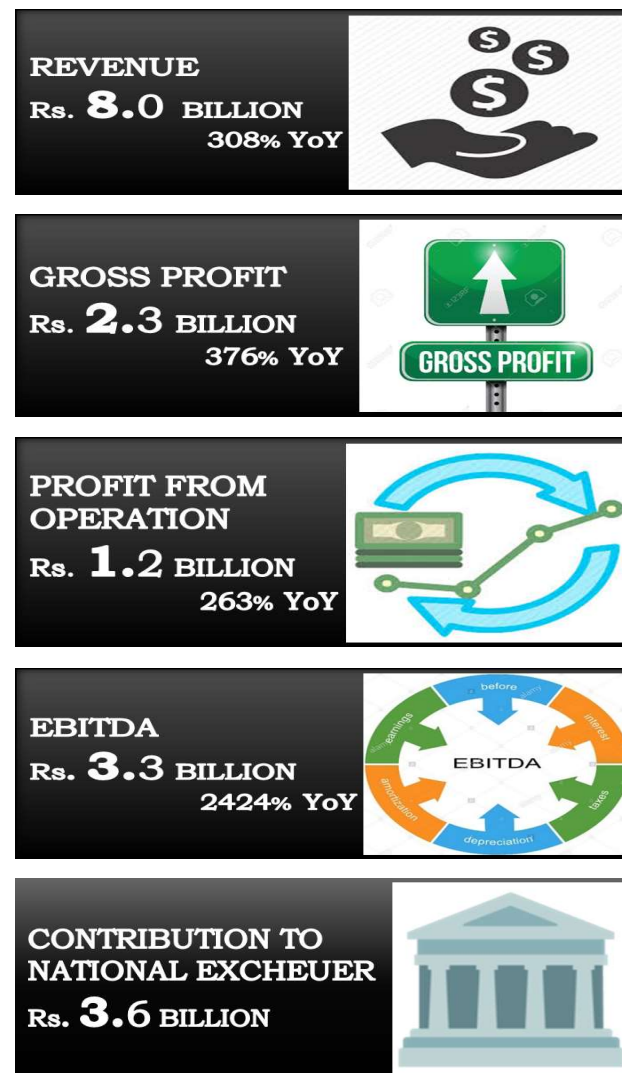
REVENUE
Rs. 8.0 BILLION
308% YoY

GROSS PROFIT
Rs. 2.3 BILLION
376% YoY

GROSS PROFIT

PROFIT FROM OPERATION
Rs. 1.2 BILLION
263% YoY

EBITDA
Rs. 3.3 BILLION
2424% YoY

before
interest
taxes
depreciation
amortization
earnings
EBITDA

CONTRIBUTION TO NATIONAL EXCHEUER
Rs. 3.6 BILLION